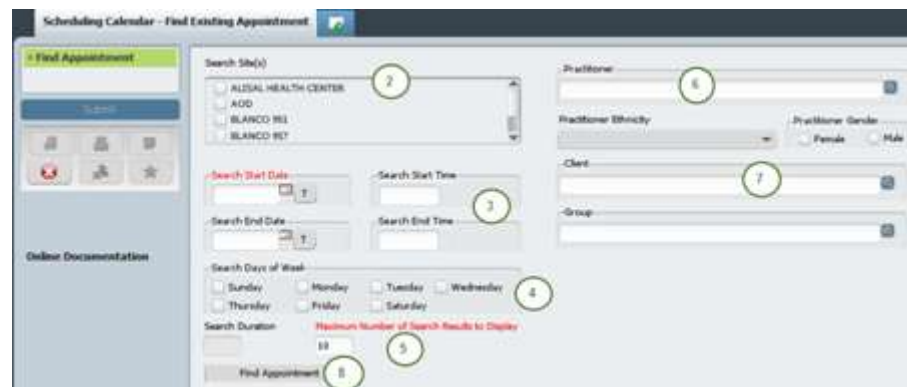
Scheduling Calendar - Find Existing Appointment

Find Appointment

Submit

Online Documentation

Search Site(s)

ALISAL HEALTH CENTER

AOD

BLANCO 951

BLANCO 957

2

Search Start Date

?

Search Start Time

3

Search End Date

?

Search End Time

Search Days of Week

Sunday

Monday

Tuesday

Wednesday

Thursday

Friday

Saturday

4

Search Duration

Maximum Number of Search Results to Display

10

5

Find Appointment

8

Practitioner

6

Practitioner Ethnicity

Practitioner Gender

Female

Male

Client

7

Group